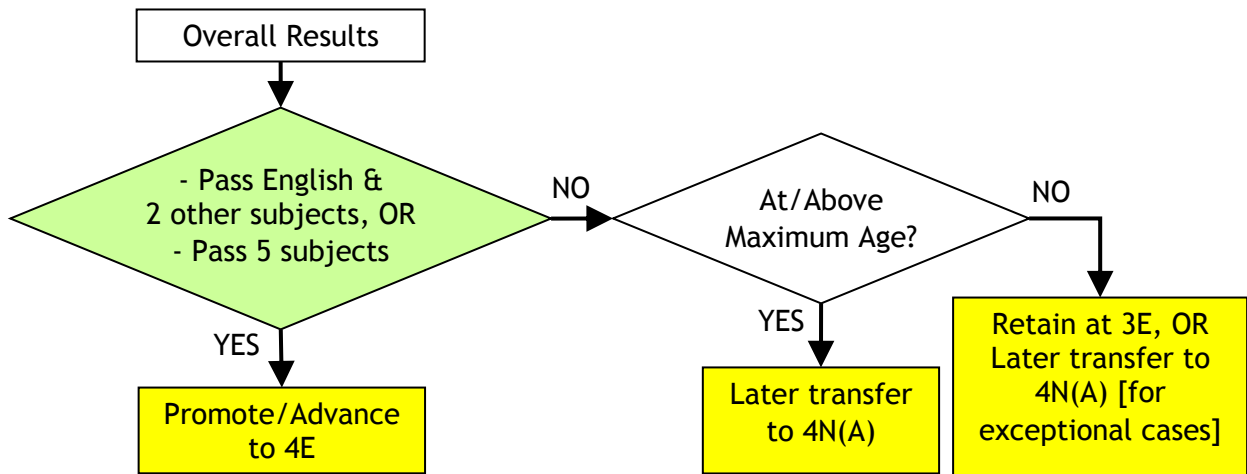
Overall Results

- Pass English & 2 other subjects, OR
- Pass 5 subjects

NO

At/Above Maximum Age?

NO

YES

Promote/Advance to 4E

YES

Later transfer to 4N(A)

Retain at 3E, OR Later transfer to 4N(A) [for exceptional cases]